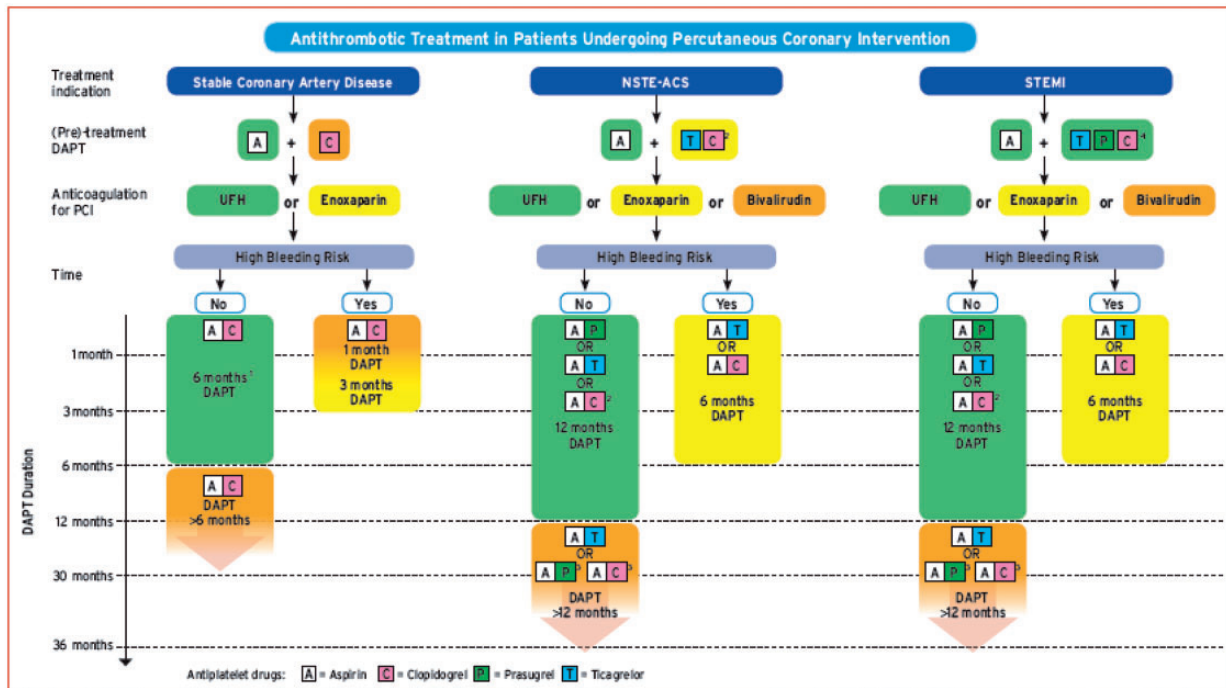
Antithrombotic Treatment in Patients Undergoing Percutaneous Coronary Intervention

Treatment indication

Stable Coronary Artery Disease

NSTE-ACS

STEMI

(Pre)-treatment DAPT

A + C

A + T C$^2$

A + T P C$^4$

Anticoagulation for PCI

UFH or Enoxaparin

UFH or Enoxaparin or Bivalirudin

UFH or Enoxaparin or Bivalirudin

High Bleeding Risk

High Bleeding Risk

High Bleeding Risk

Time

No

Yes

No

Yes

No

Yes

A C
6 months$^1$ DAPT

A C
1 month DAPT
3 months DAPT

A C
DAPT >6 months

A P OR A T OR A C$^2$
12 months DAPT

A T OR A C
6 months DAPT

A T OR A P$^3$ A C$^3$
DAPT >12 months

A P OR A T OR A C$^2$
12 months DAPT

A T OR A C
6 months DAPT

A T OR A P$^3$ A C$^3$
DAPT >12 months

DAPT Duration

1 month

3 months

6 months

12 months

30 months

36 months

Antiplatelet drugs: A = Aspirin C = Clopidogrel P = Prasugrel T = Ticagrelor